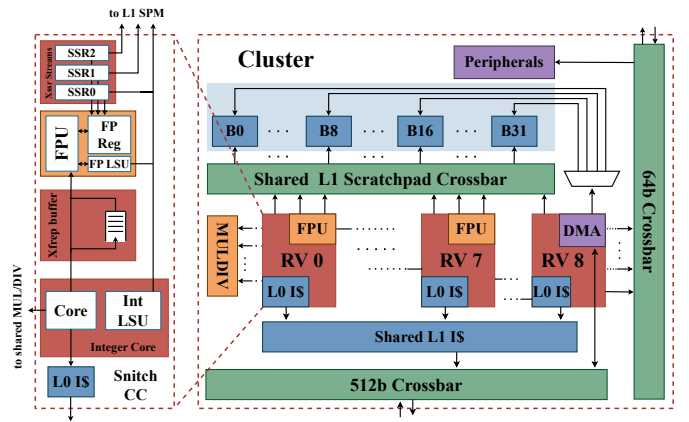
to L1 SPM

Xssr Streams
SSR2
SSR1
SSR0

FPU
FP Reg
FP LSU

Xfrep buffer

to shared MUL/DIV

Core
Int LSU
Integer Core

L0 I$
Snitch CC

Cluster

Peripherals

B0 · · · B8 · · · B16 · · · B31

Shared L1 Scratchpad Crossbar

MULDIV

FPU
RV 0
L0 I$

FPU
RV 7
L0 I$

DMA
RV 8
L0 I$

Shared L1 I$

512b Crossbar

64b Crossbar